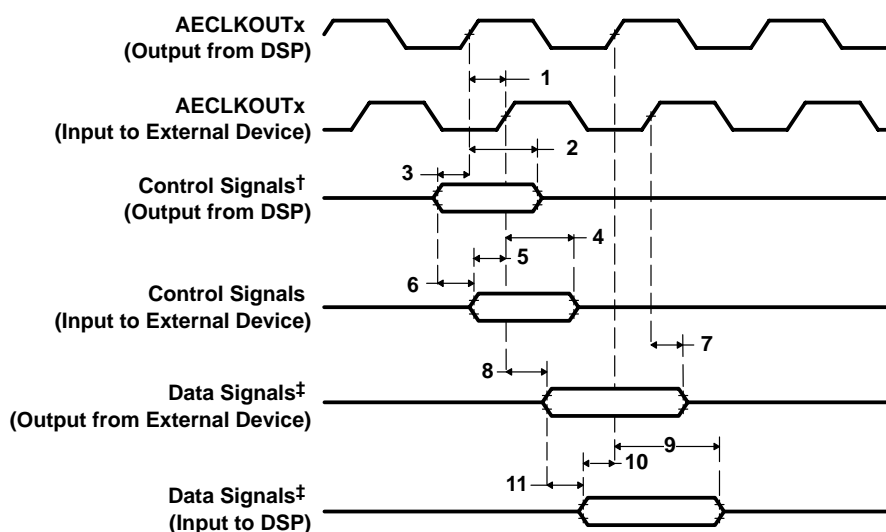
AECLKOUTx
(Output from DSP)

1

AECLKOUTx
(Input to External Device)

2

3

Control Signals†
(Output from DSP)

4

5

6

Control Signals
(Input to External Device)

7

8

Data Signals‡
(Output from External Device)

9

10

11

Data Signals‡
(Input to DSP)